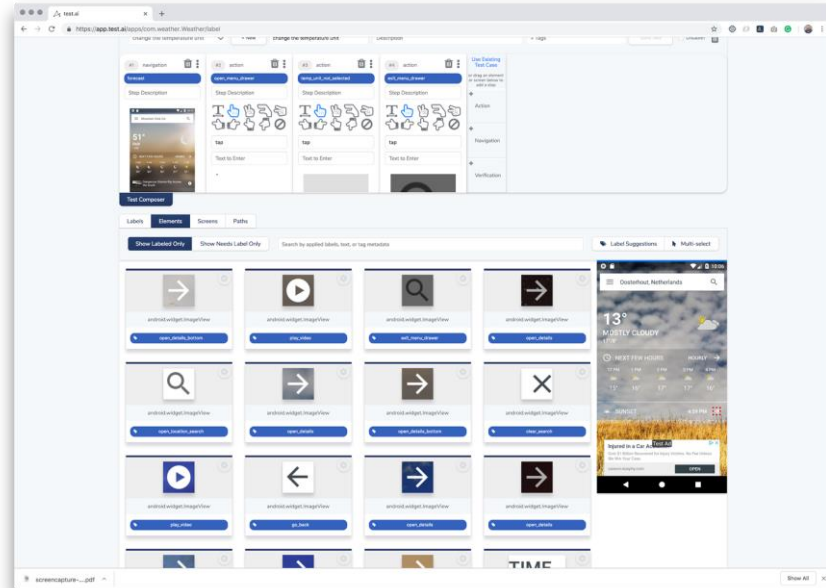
test.ai

https://app.test.ai/apps/com.weather.Weather/label

change the temperature unit + New change the temperature unit Description + Tags Unsaved

#1 navigation
forecast
Step Description

#2 action
open_menu_drawer
Step Description
tap
Text to Enter

#3 action
temp_unit_not_selected
Step Description
tap
Text to Enter

#4 action
exit_menu_drawer
Step Description
tap
Text to Enter

Use Existing Test Case
Action
Navigation
Verification

51°

Test Composer

Labels Elements Screens Paths

Show Labeled Only Show Needs Label Only Search by applied labels, text, or tag metadata Label Suggestions Multi-select

android.widget.ImageView
open_details_bottom

android.widget.ImageView
play_video

android.widget.ImageView
exit_menu_drawer

android.widget.ImageView
open_details

android.widget.ImageView
open_location_search

android.widget.ImageView
open_details

android.widget.ImageView
open_details_bottom

android.widget.ImageView
clear_search

android.widget.ImageView
play_video

android.widget.ImageView
go_back

android.widget.ImageView
open_details

android.widget.ImageView
open_details

TIME

10:06
Oosterhout, Netherlands
13°
MOSTLY CLOUDY
NEXT FEW HOURS
HOURLY
SUNSET
Injured in a Car Accident?
OPEN

screencapture-....pdf
Show All